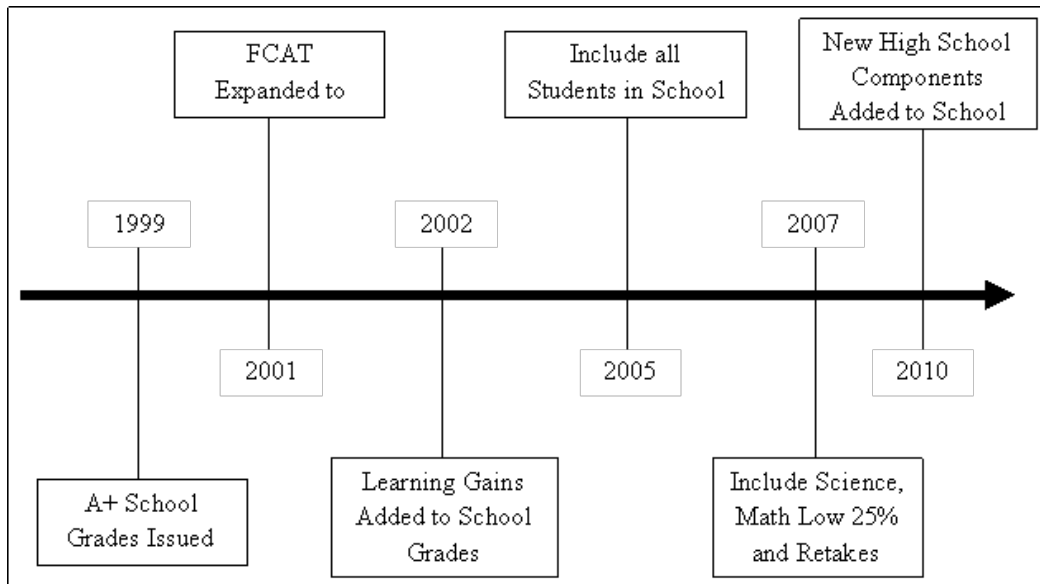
1999

A+ School Grades Issued

FCAT Expanded to

2001

2002

Learning Gains Added to School Grades

Include all Students in School

2005

2007

Include Science, Math Low 25% and Retakes

New High School Components Added to School

2010